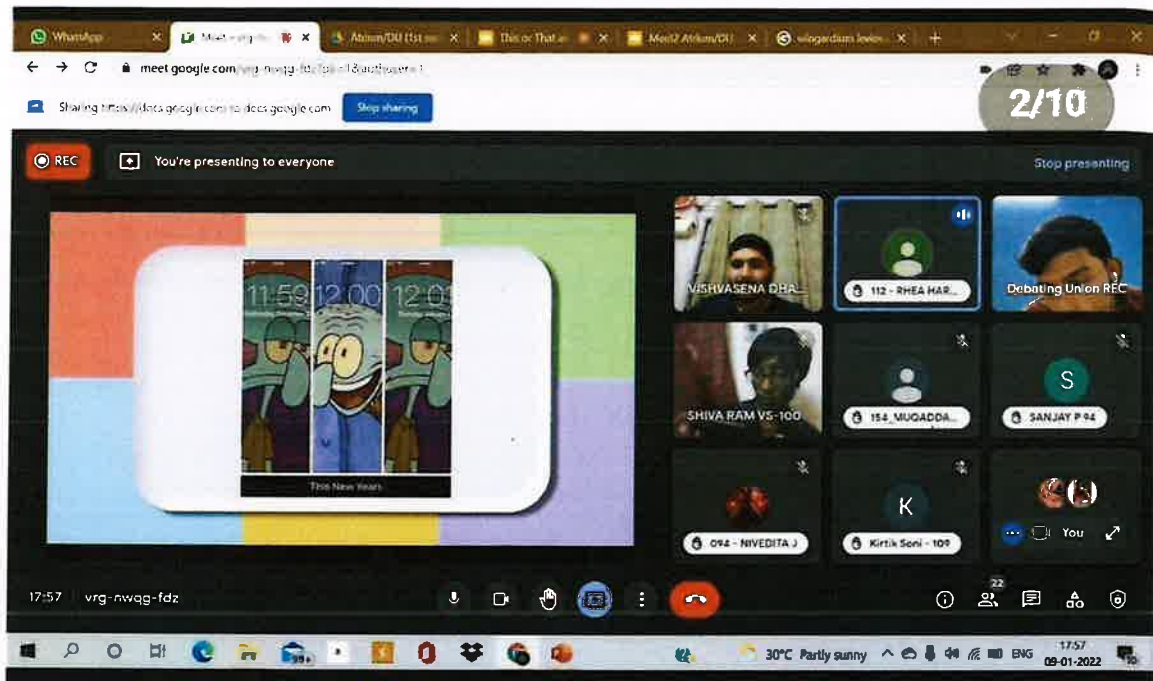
WhatsApp
Meet - vrg-nwqg-fdz
Atrium/DU (1st se
This or That
Meet2 Atrium/DU
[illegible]

meet.google.com/vrg-nwqg-fdz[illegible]

Sharing https://docs.google.com to docs.google.com
Stop sharing

2/10

REC
You're presenting to everyone
Stop presenting

11:59
12:00
12:0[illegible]
This New Years

VISHVASENA DHA...
112 - RHEA HAR...
Debating Union REC
SHIVA RAM VS-100
154_MUQADDA...
S
SANJAY P 94
094 - NIVEDITA J
K
Kirtik Soni - 109
You

17:57 vrg-nwqg-fdz

22

30°C Partly sunny
ENG
17:57
09-01-2022